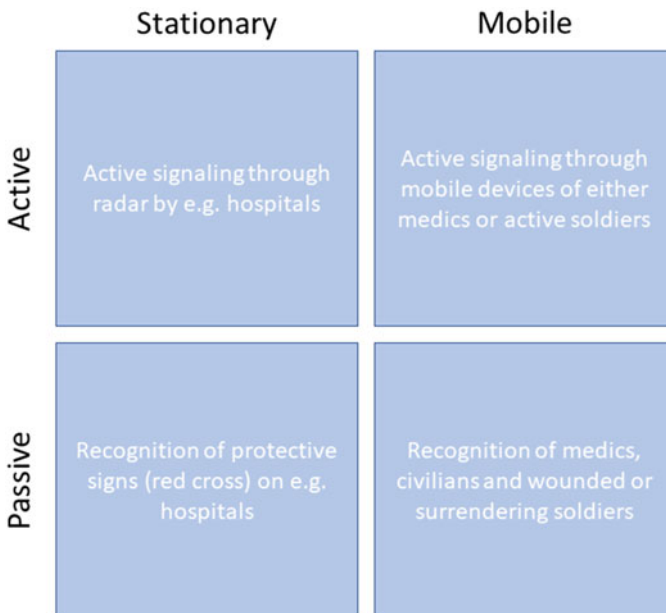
| | Stationary | Mobile |
|---|---|---|
| Active | Active signaling through radar by e.g. hospitals | Active signaling through mobile devices of either medics or active soldiers |
| Passive | Recognition of protective signs (red cross) on e.g. hospitals | Recognition of medics, civilians and wounded or surrendering soldiers |